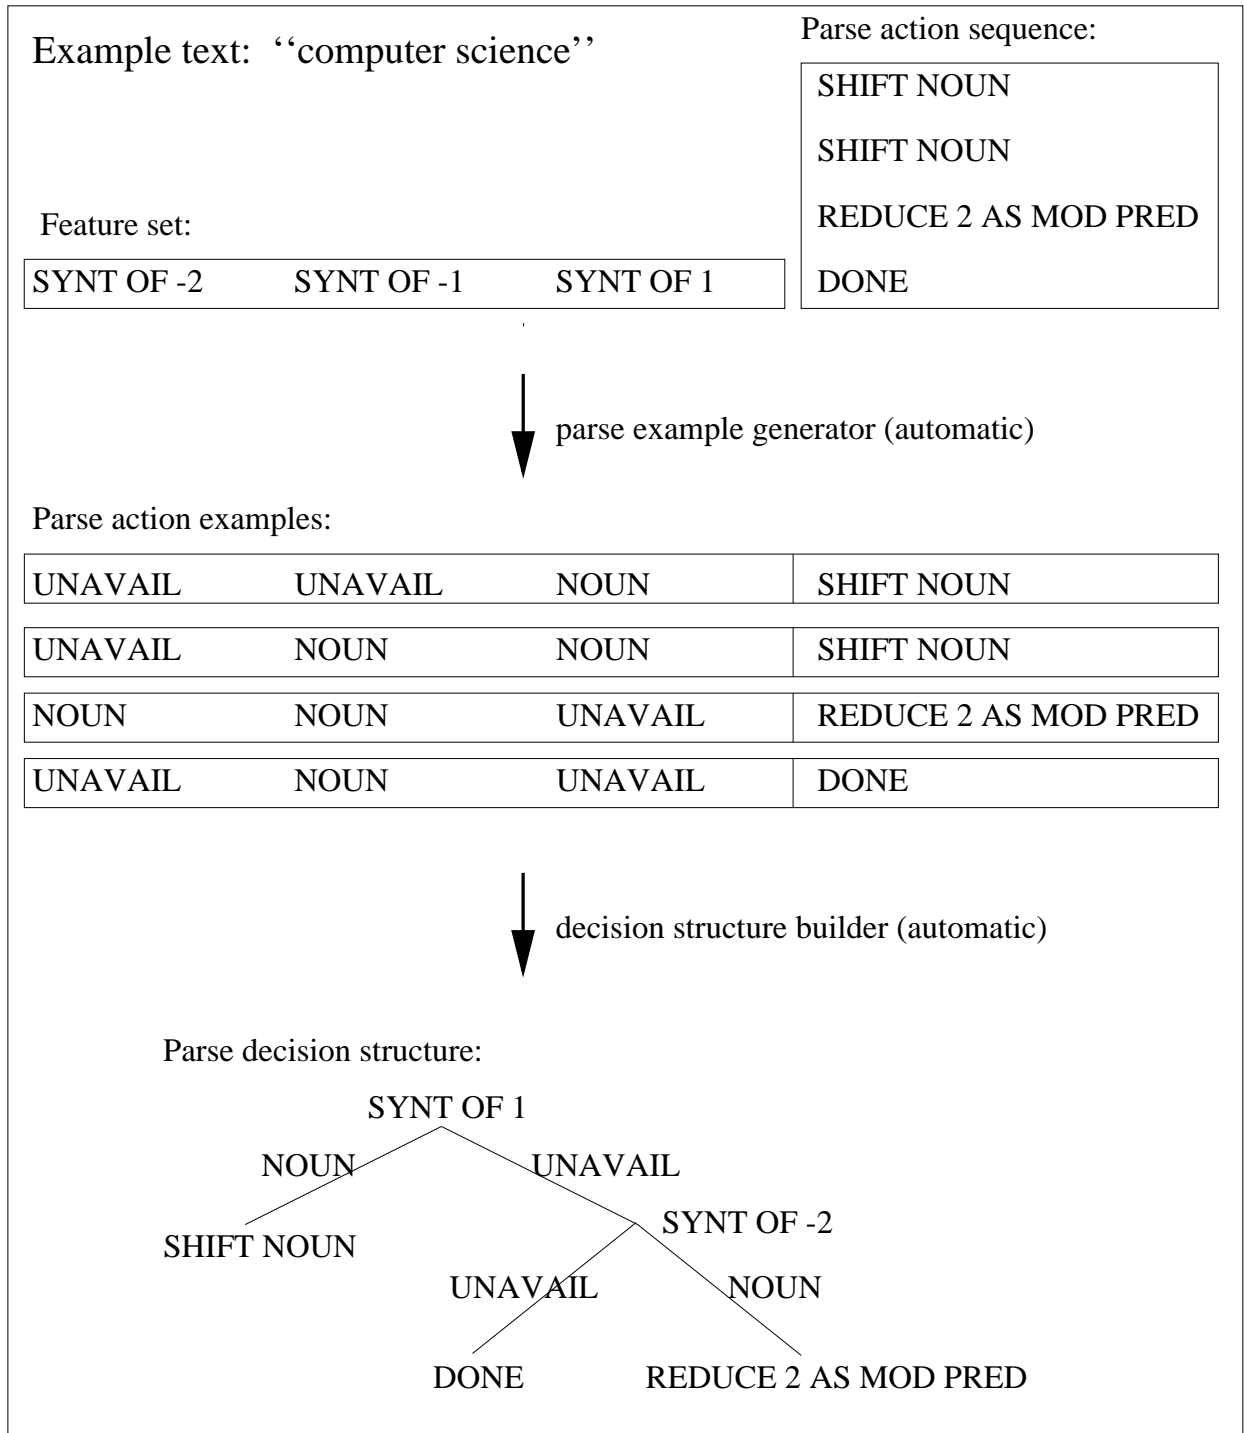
Example text: ‘‘computer science’’

Parse action sequence:

SHIFT NOUN

SHIFT NOUN

REDUCE 2 AS MOD PRED

DONE

Feature set:

| SYNT OF -2 | SYNT OF -1 | SYNT OF 1 |
|---|---|---|

parse example generator (automatic)

Parse action examples:

| UNAVAIL | UNAVAIL | NOUN | SHIFT NOUN |
|---|---|---|---|
| UNAVAIL | NOUN | NOUN | SHIFT NOUN |
| NOUN | NOUN | UNAVAIL | REDUCE 2 AS MOD PRED |
| UNAVAIL | NOUN | UNAVAIL | DONE |

decision structure builder (automatic)

Parse decision structure:

SYNT OF 1

NOUN

UNAVAIL

SHIFT NOUN

SYNT OF -2

UNAVAIL

NOUN

DONE

REDUCE 2 AS MOD PRED